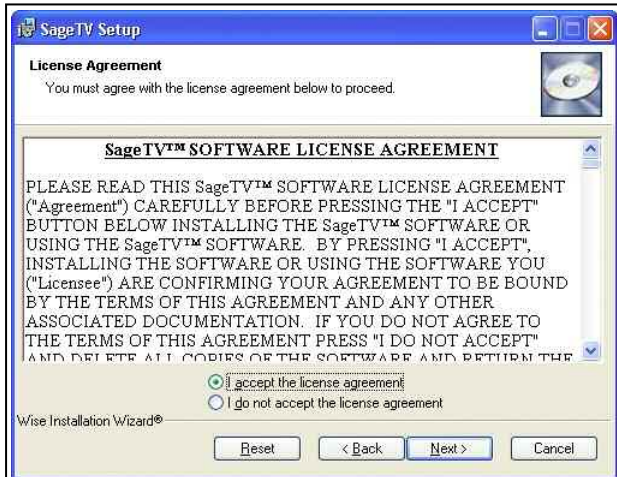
SageTV Setup

License Agreement

You must agree with the license agreement below to proceed.

SageTV™ SOFTWARE LICENSE AGREEMENT

PLEASE READ THIS SageTV™ SOFTWARE LICENSE AGREEMENT ("Agreement") CAREFULLY BEFORE PRESSING THE "I ACCEPT" BUTTON BELOW INSTALLING THE SageTV™ SOFTWARE OR USING THE SageTV™ SOFTWARE. BY PRESSING "I ACCEPT", INSTALLING THE SOFTWARE OR USING THE SOFTWARE YOU ("Licensee") ARE CONFIRMING YOUR AGREEMENT TO BE BOUND BY THE TERMS OF THIS AGREEMENT AND ANY OTHER ASSOCIATED DOCUMENTATION. IF YOU DO NOT AGREE TO THE TERMS OF THIS AGREEMENT PRESS "I DO NOT ACCEPT" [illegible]

I accept the license agreement

I do not accept the license agreement

Wise Installation Wizard®

Reset

< Back

Next >

Cancel